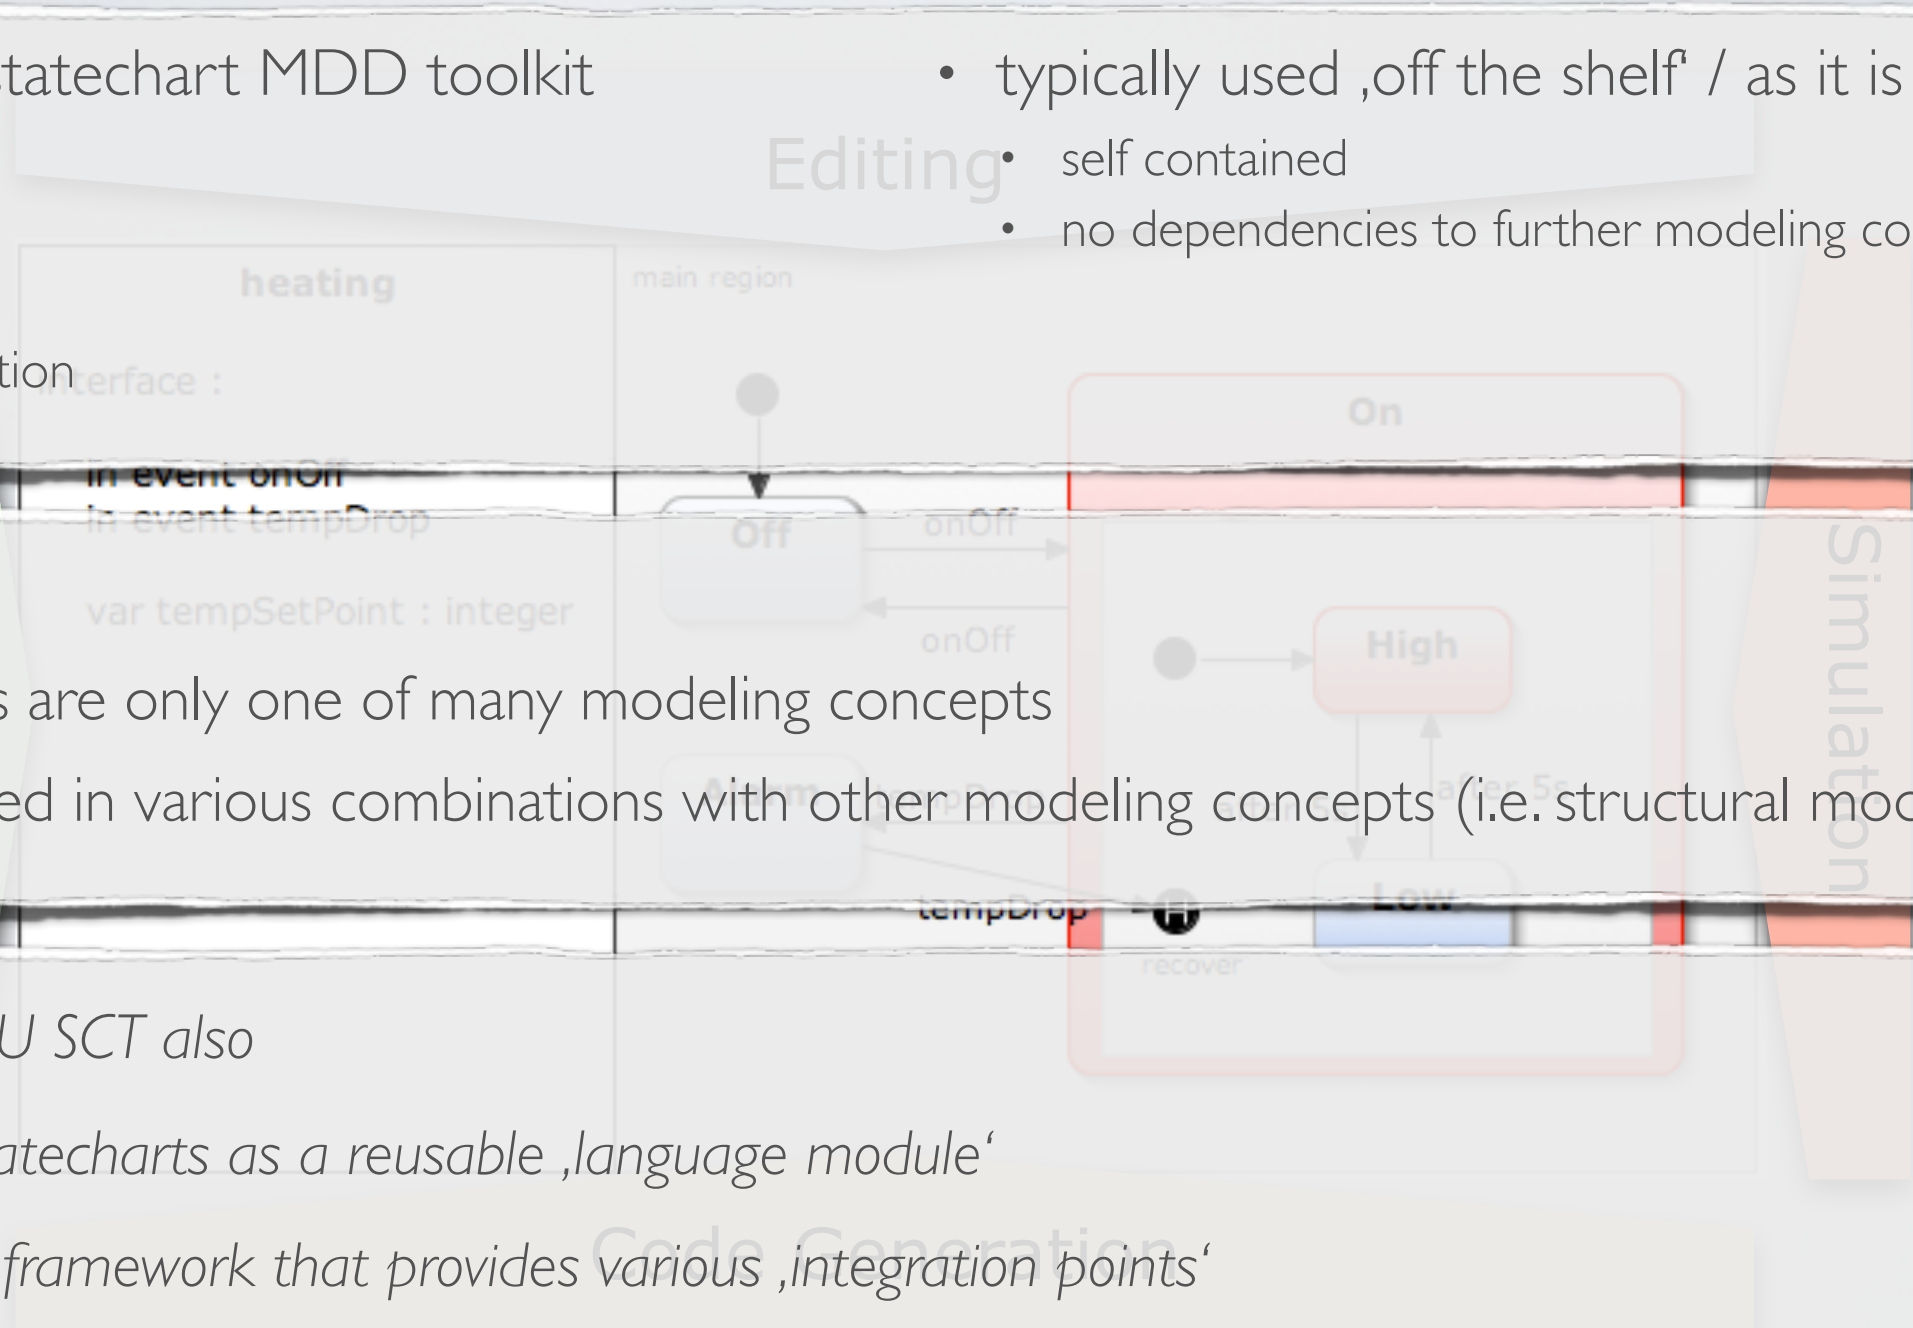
tatechart MDD toolkit

• typically used ‚off the shelf' / as it is

Editing

• self contained

• no dependencies to further modeling co

heating

main region

tion

interface :

On

in event onOff

in event tempDrop

Off

onOff

var tempSetPoint : integer

onOff

High

Simulation

s are only one of many modeling concepts

ed in various combinations with other modeling concepts (i.e. structural moc

after 5s

tempDrop

Low

recover

U SCT also

atecharts as a reusable ‚language module'

Code Generation

framework that provides various ‚integration points'